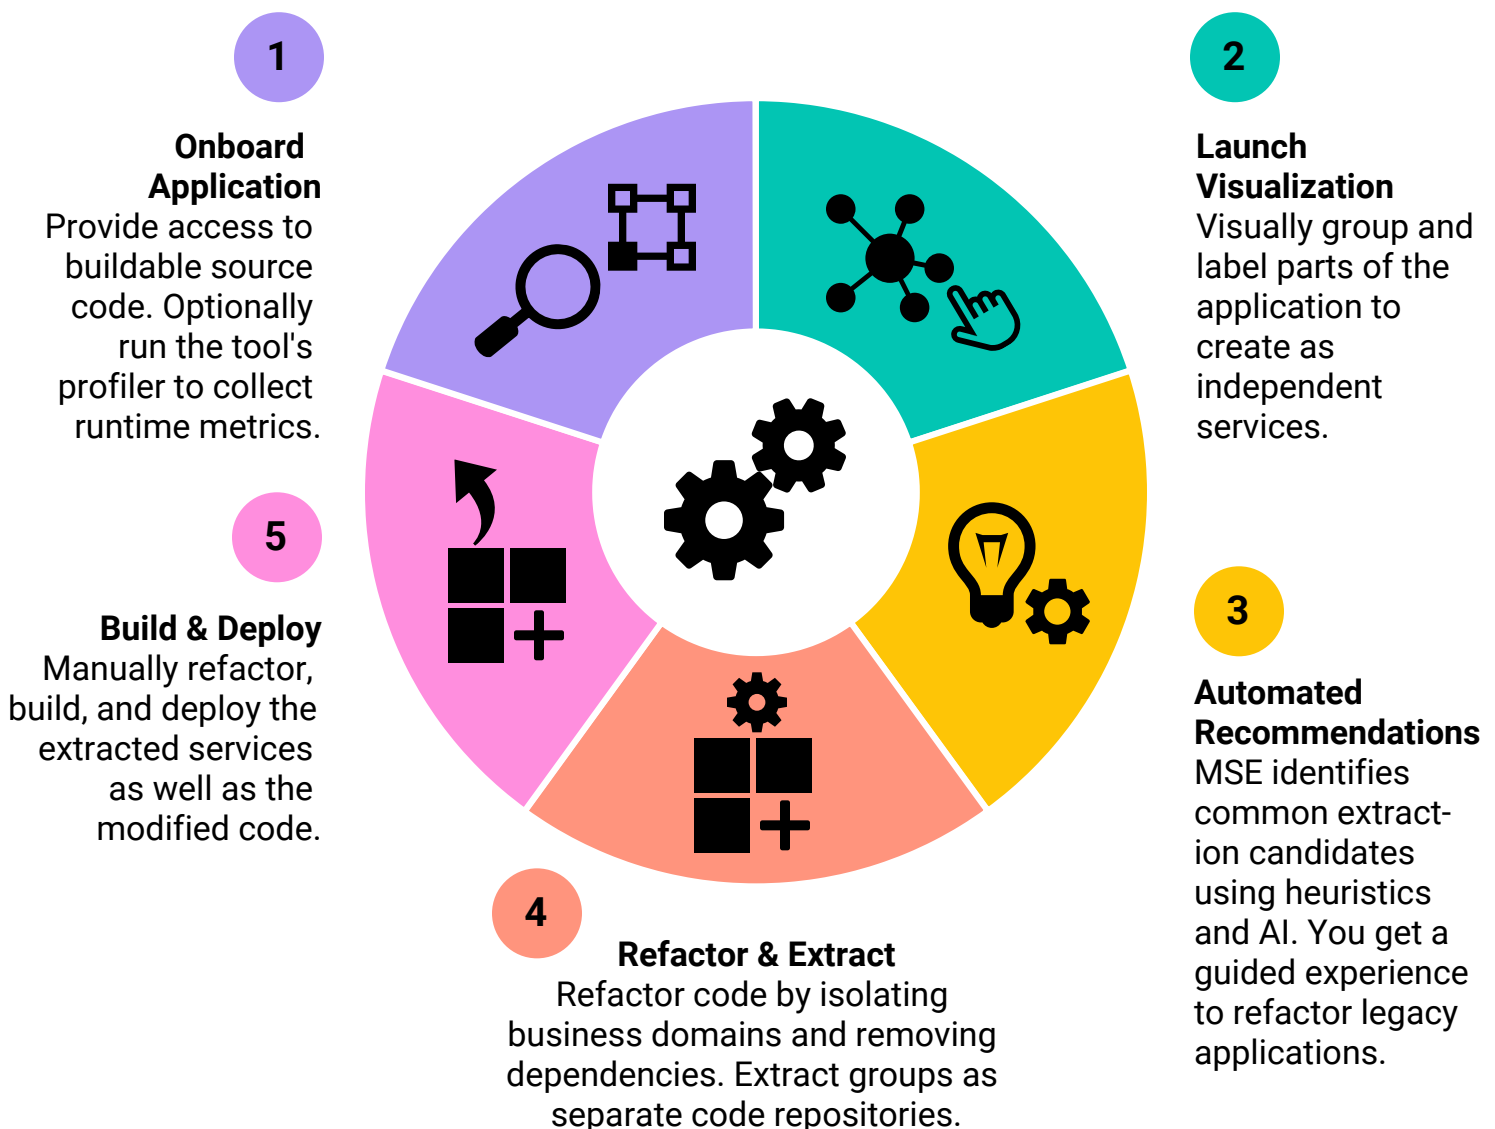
1

**Onboard Application**
Provide access to buildable source code. Optionally run the tool's profiler to collect runtime metrics.

2

**Launch Visualization**
Visually group and label parts of the application to create as independent services.

3

**Automated Recommendations**
MSE identifies common extraction candidates using heuristics and AI. You get a guided experience to refactor legacy applications.

4

**Refactor & Extract**
Refactor code by isolating business domains and removing dependencies. Extract groups as separate code repositories.

5

**Build & Deploy**
Manually refactor, build, and deploy the extracted services as well as the modified code.